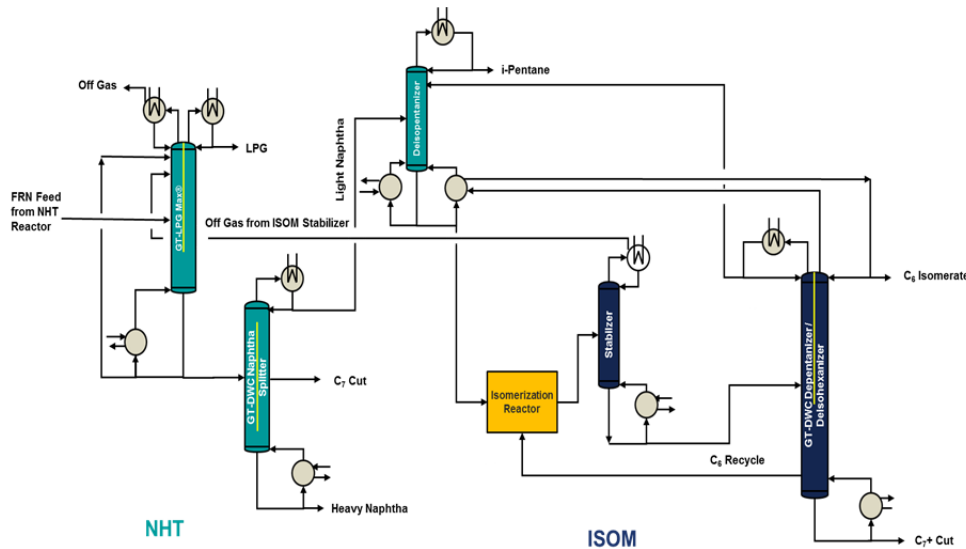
Off Gas

LPG

FRN Feed from NHT Reactor

GT-LPG Max®

Off Gas from ISOM Stabilizer

Light Naphtha

Deisopentanizer

i-Pentane

GT-DWC Naphtha Splitter

$C_7$ Cut

Heavy Naphtha

Stabilizer

Isomerization Reactor

$C_6$ Recycle

GT-DWC Depentanizer / Deisohexanizer

$C_6$ Isomerate

$C_7$+ Cut

NHT

ISOM